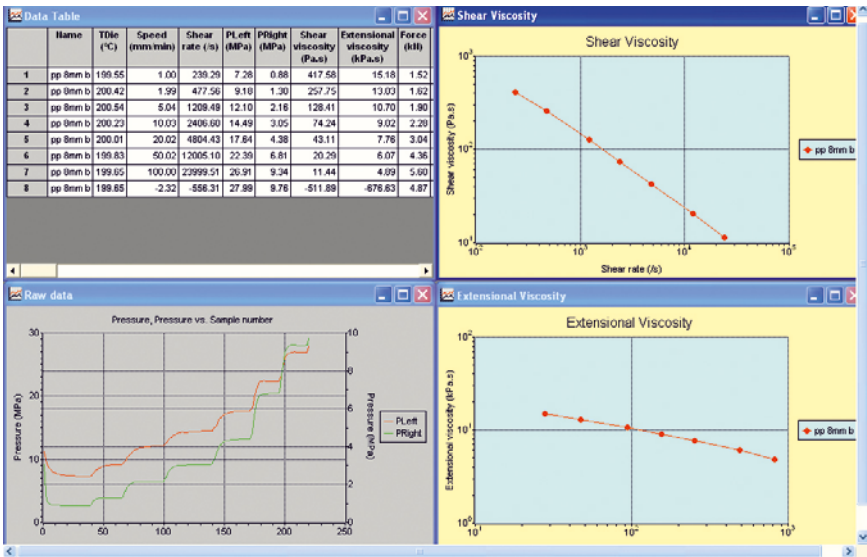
Data Table

| | Name | TDie (°C) | Speed (mm/min) | Shear rate (/s) | PLeft (MPa) | PRight (MPa) | Shear viscosity (Pa.s) | Extensional viscosity (kPa.s) | Force (kN) |
|---|---|---|---|---|---|---|---|---|---|
| 1 | pp 8mm b | 199.55 | 1.00 | 239.29 | 7.28 | 0.88 | 417.58 | 15.18 | 1.52 |
| 2 | pp 8mm b | 200.42 | 1.99 | 477.56 | 9.18 | 1.30 | 257.75 | 13.03 | 1.62 |
| 3 | pp 8mm b | 200.54 | 5.04 | 1209.49 | 12.10 | 2.16 | 128.41 | 10.70 | 1.90 |
| 4 | pp 8mm b | 200.23 | 10.03 | 2406.60 | 14.49 | 3.05 | 74.24 | 9.02 | 2.28 |
| 5 | pp 8mm b | 200.01 | 20.02 | 4804.43 | 17.64 | 4.38 | 43.11 | 7.76 | 3.04 |
| 6 | pp 8mm b | 199.83 | 50.02 | 12005.10 | 22.39 | 6.81 | 20.29 | 6.07 | 4.36 |
| 7 | pp 8mm b | 199.65 | 100.00 | 23999.51 | 26.91 | 9.34 | 11.44 | 4.89 | 5.60 |
| 8 | pp 8mm b | 199.65 | -2.32 | -556.31 | 27.99 | 9.76 | -511.89 | -676.63 | 4.87 |

Shear Viscosity

Shear Viscosity

$10^3$
$10^2$
$10^1$
Shear viscosity (Pa.s)
$10^2$ $10^3$ $10^4$ $10^5$
Shear rate (/s)
pp 8mm b

Raw data

Pressure, Pressure vs. Sample number

30 20 10 0
Pressure (MPa)
10 8 6 4 2 0
Pressure (MPa)
0 50 100 150 200 250
PLeft
PRight

Extensional Viscosity

Extensional Viscosity

$10^2$
$10^1$
$10^0$
Extensional viscosity (kPa.s)
$10^1$ $10^2$ $10^3$
pp 8mm b